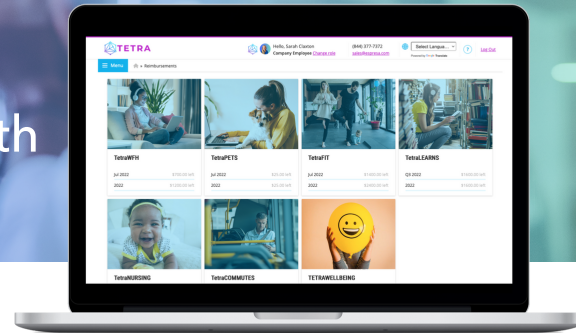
th

TETRA

Hello, Sarah Claxton
Company Employee Change role

(844) 377-7372
sales@tetra.com

Select Language
Powered by Google Translate

?

Log Out

Menu

Reimbursements

TetraWFH

Jul 2022 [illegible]
2022 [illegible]

TetraPETS

Jul 2022 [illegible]
2022 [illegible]

TetraFIT

Jul 2022 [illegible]
2022 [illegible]

TetraLEARNS

Q3 2022 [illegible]
2022 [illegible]

TetraNURSING

TetraCOMMUTES

TETRAWELLBEING